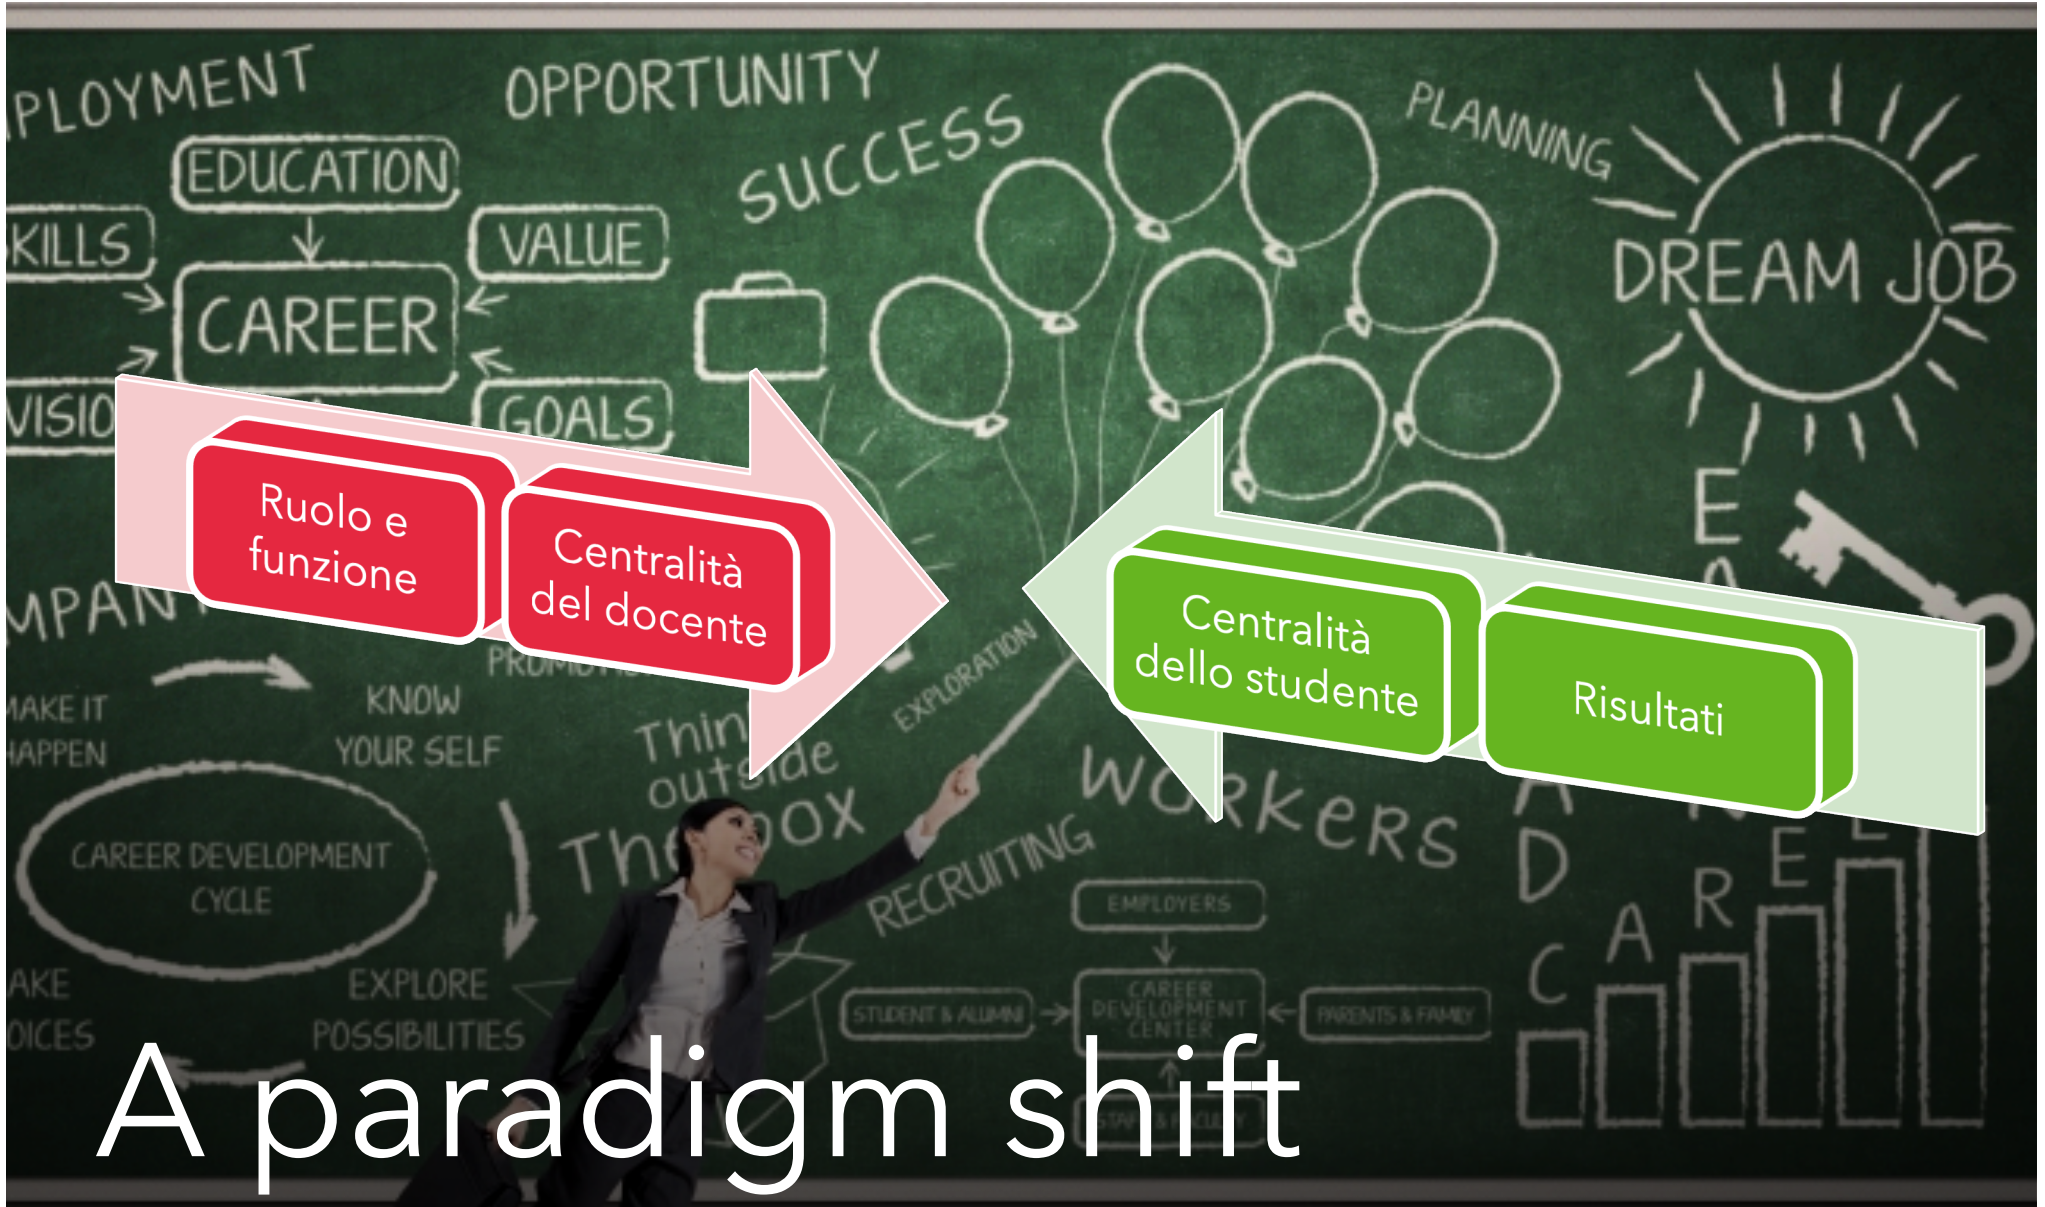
PLOYMENT
OPPORTUNITY
SUCCESS
PLANNING
EDUCATION
KILLS
VALUE
CAREER
DREAM JOB
VISIO
GOALS
Ruolo e funzione
Centralità del docente
Centralità dello studente
Risultati
MPAN
PROMOTI
EXPLORATION
MAKE IT HAPPEN
KNOW YOUR SELF
Thin outside The box
workers
CAREER DEVELOPMENT CYCLE
RECRUITING
EMPLOYERS
AKE OICES
EXPLORE POSSIBILITIES
STUDENT & ALUMNI
CAREER DEVELOPMENT CENTER
PARENTS & FAMILY
C A R E E R
A D
A paradigm shift